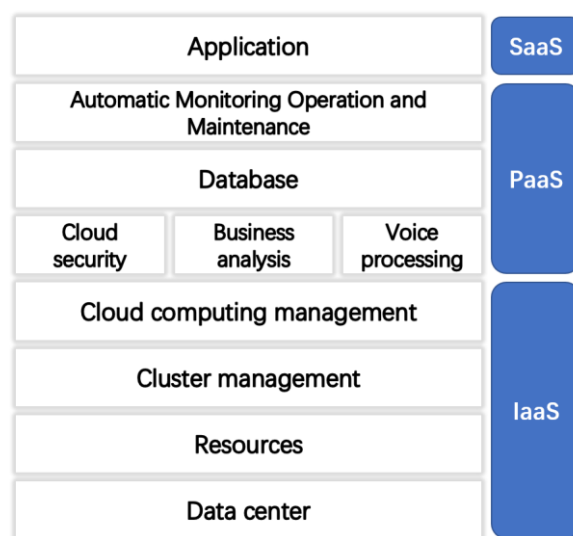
Application

SaaS

Automatic Monitoring Operation and Maintenance

Database

Cloud security

Business analysis

Voice processing

PaaS

Cloud computing management

Cluster management

Resources

Data center

IaaS